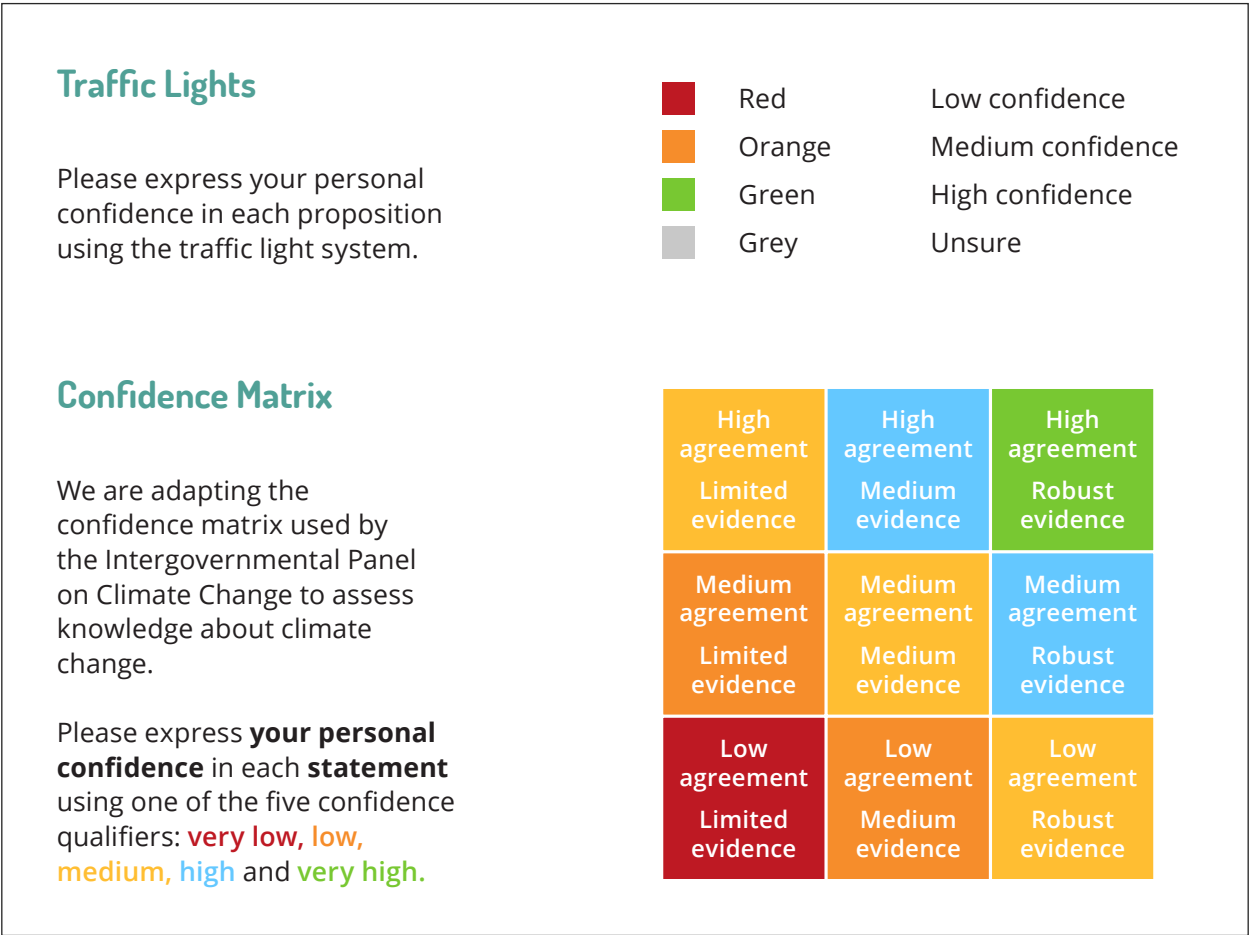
Traffic Lights

Please express your personal confidence in each proposition using the traffic light system.

| | | |
|---|---|---|
| | Red | Low confidence |
| | Orange | Medium confidence |
| | Green | High confidence |
| | Grey | Unsure |

Confidence Matrix

We are adapting the confidence matrix used by the Intergovernmental Panel on Climate Change to assess knowledge about climate change.

Please express **your personal confidence** in each **statement** using one of the five confidence qualifiers: **very low, low, medium,** **high** and **very high.**

| | | |
|---|---|---|
| High agreement Limited evidence | High agreement Medium evidence | High agreement Robust evidence |
| Medium agreement Limited evidence | Medium agreement Medium evidence | Medium agreement Robust evidence |
| Low agreement Limited evidence | Low agreement Medium evidence | Low agreement Robust evidence |